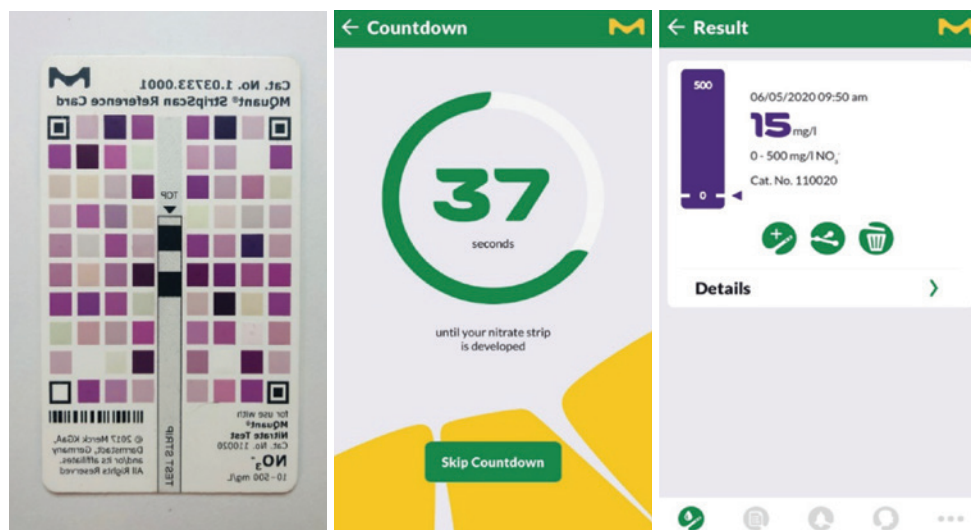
Cat. No. 1.03733.0001
MQuant® StripScan Reference Card

TOP

TEST STRIP

for use with
MQuant®
Nitrate Test
Cat. No. 110020
$NO_3^-$
10 - 500 mg/L

© 2017 Merck KGaA, Darmstadt, Germany and/or its affiliates. All Rights Reserved

← Countdown

37
seconds

until your nitrate strip is developed

Skip Countdown

← Result

500

0

06/05/2020 09:50 am
15 mg/l
0 - 500 mg/l $NO_3^-$
Cat. No. 110020

Details
›